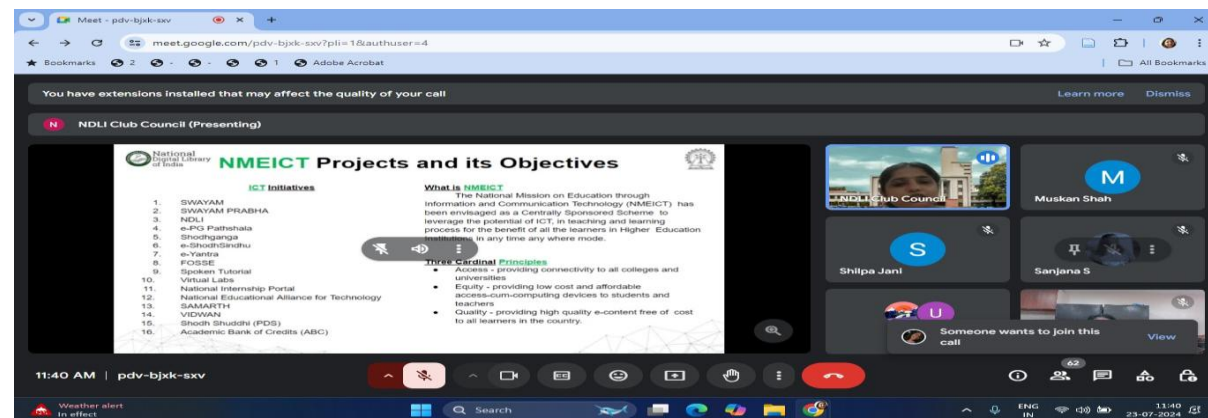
Meet - pdv-bjxk-sxv

meet.google.com/pdv-bjxk-sxv?pli=1&authuser=4

Bookmarks 2 1 Adobe Acrobat

All Bookmarks

You have extensions installed that may affect the quality of your call

Learn more Dismiss

N NDLI Club Council (Presenting)

National Digital Library of India

NMEICT Projects and its Objectives

ICT Initiatives

1. SWAYAM
2. SWAYAM PRABHA
3. NDLI
4. e-PG Pathshala
5. Shodhganga
6. e-ShodhSindhu
7. e-Yantra
8. FOSSE
9. Spoken Tutorial
10. Virtual Labs
11. National Internship Portal
12. National Educational Alliance for Technology
13. SAMARTH
14. VIDWAN
15. Shodh Shuddhi (PDS)
16. Academic Bank of Credits (ABC)

What is NMEICT

The National Mission on Education through Information and Communication Technology (NMEICT) has been envisaged as a Centrally Sponsored Scheme to leverage the potential of ICT, in teaching and learning process for the benefit of all the learners in Higher Education institutions in any time any where mode.

Three Cardinal Principles

- Access - providing connectivity to all colleges and universities
- Equity - providing low cost and affordable access-cum-computing devices to students and teachers
- Quality - providing high quality e-content free of cost to all learners in the country.

NDLI Club Council

M
Muskan Shah

S
Shilpa Jani

Sanjana S

U

Someone wants to join this call

View

11:40 AM | pdv-bjxk-sxv

62

Weather alert
In effect

Search

ENG IN

11:40
23-07-2024